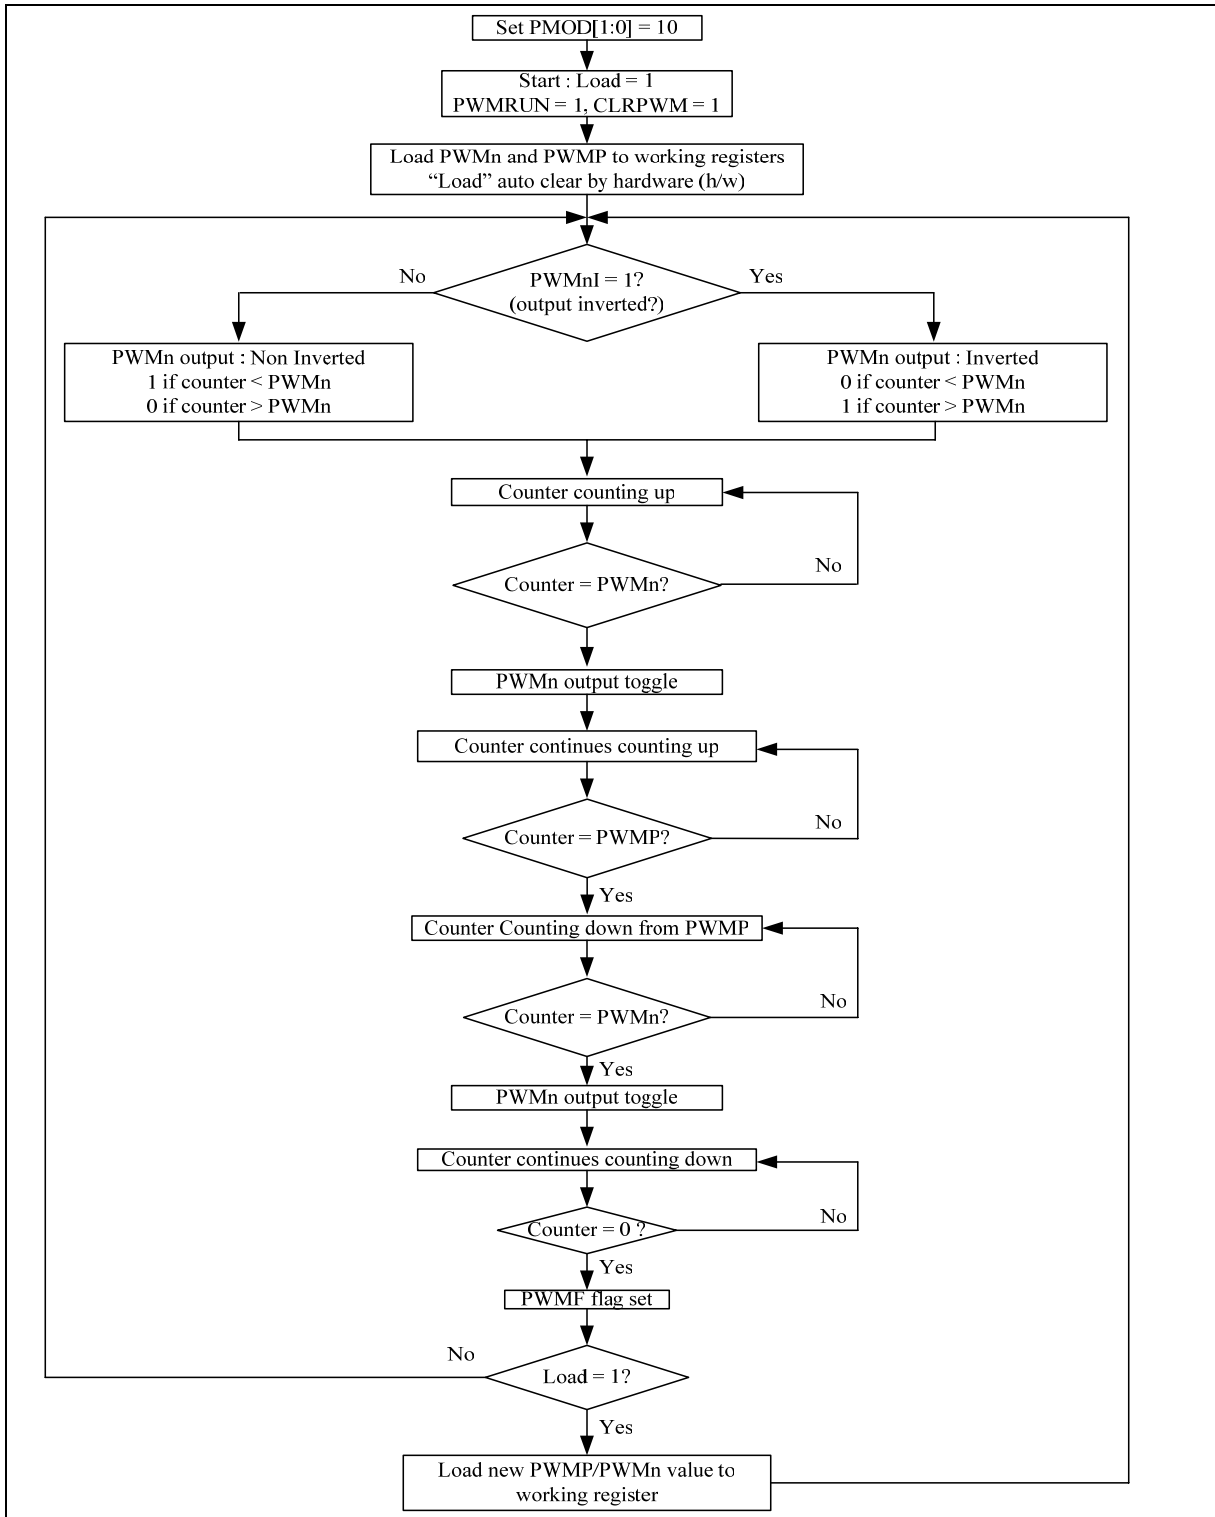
Set PMOD[1:0] = 10

Start : Load = 1
PWMRUN = 1, CLRPWM = 1

Load PWMn and PWMP to working registers
"Load" auto clear by hardware (h/w)

No

PWMnI = 1?
(output inverted?)

Yes

PWMn output : Non Inverted
1 if counter < PWMn
0 if counter > PWMn

PWMn output : Inverted
0 if counter < PWMn
1 if counter > PWMn

Counter counting up

Counter = PWMn?

No

PWMn output toggle

Counter continues counting up

Counter = PWMP?

No

Yes

Counter Counting down from PWMP

Counter = PWMn?

No

Yes

PWMn output toggle

Counter continues counting down

Counter = 0 ?

No

Yes

PWMF flag set

No

Load = 1?

Yes

Load new PWMP/PWMn value to working register